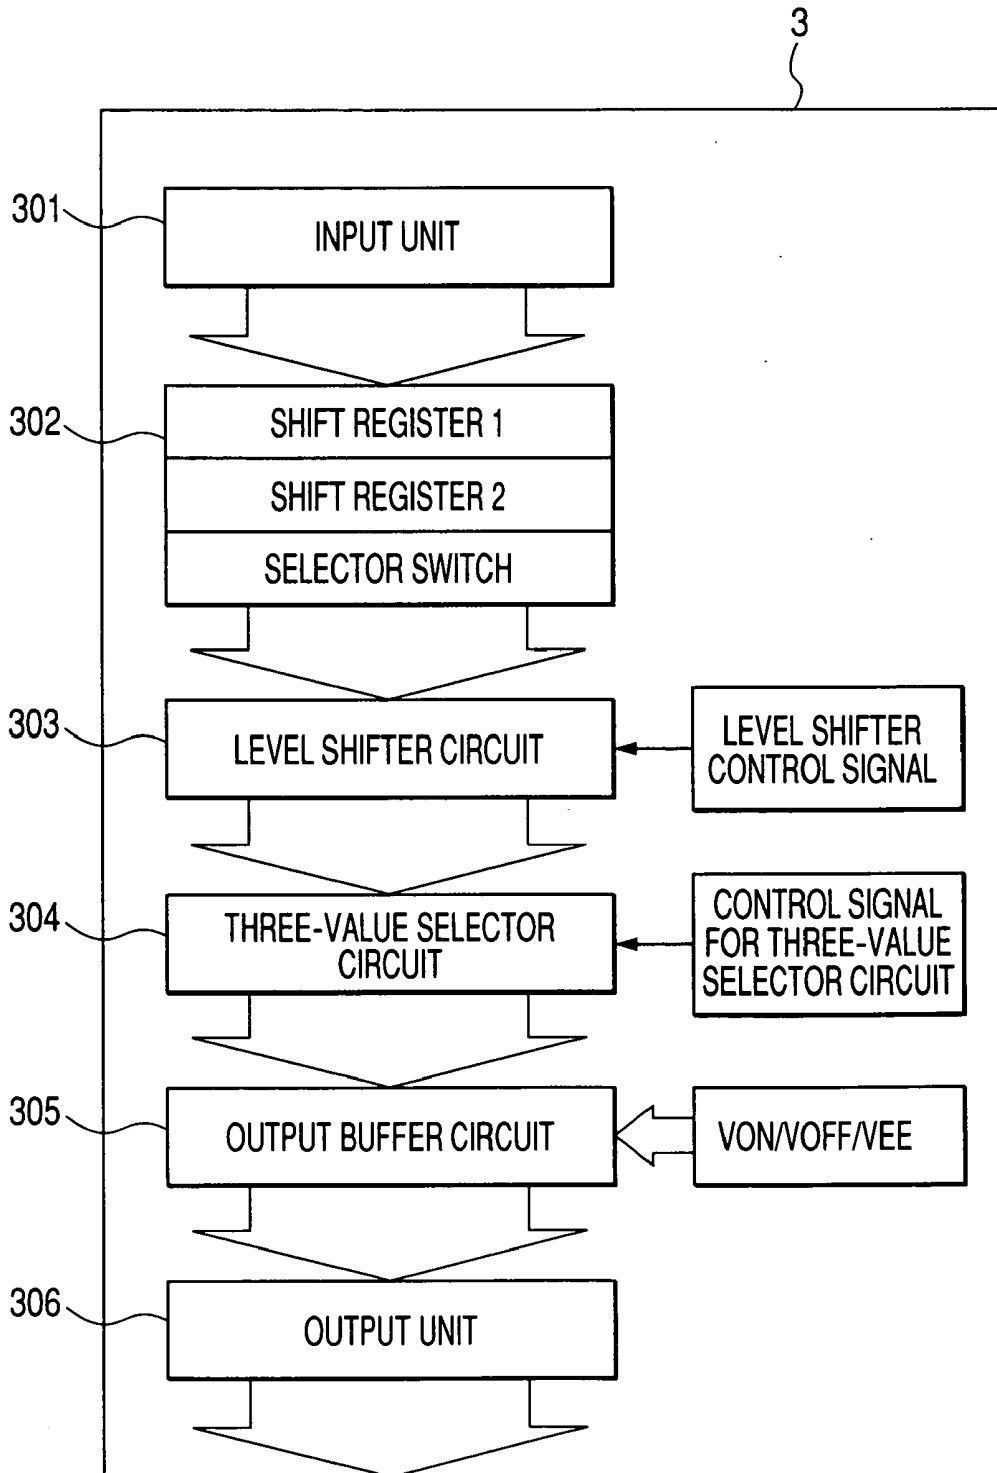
3

301 INPUT UNIT

302 SHIFT REGISTER 1

SHIFT REGISTER 2

SELECTOR SWITCH

303 LEVEL SHIFTER CIRCUIT

LEVEL SHIFTER CONTROL SIGNAL

304 THREE-VALUE SELECTOR CIRCUIT

CONTROL SIGNAL FOR THREE-VALUE SELECTOR CIRCUIT

305 OUTPUT BUFFER CIRCUIT

VON/VOFF/VEE

306 OUTPUT UNIT